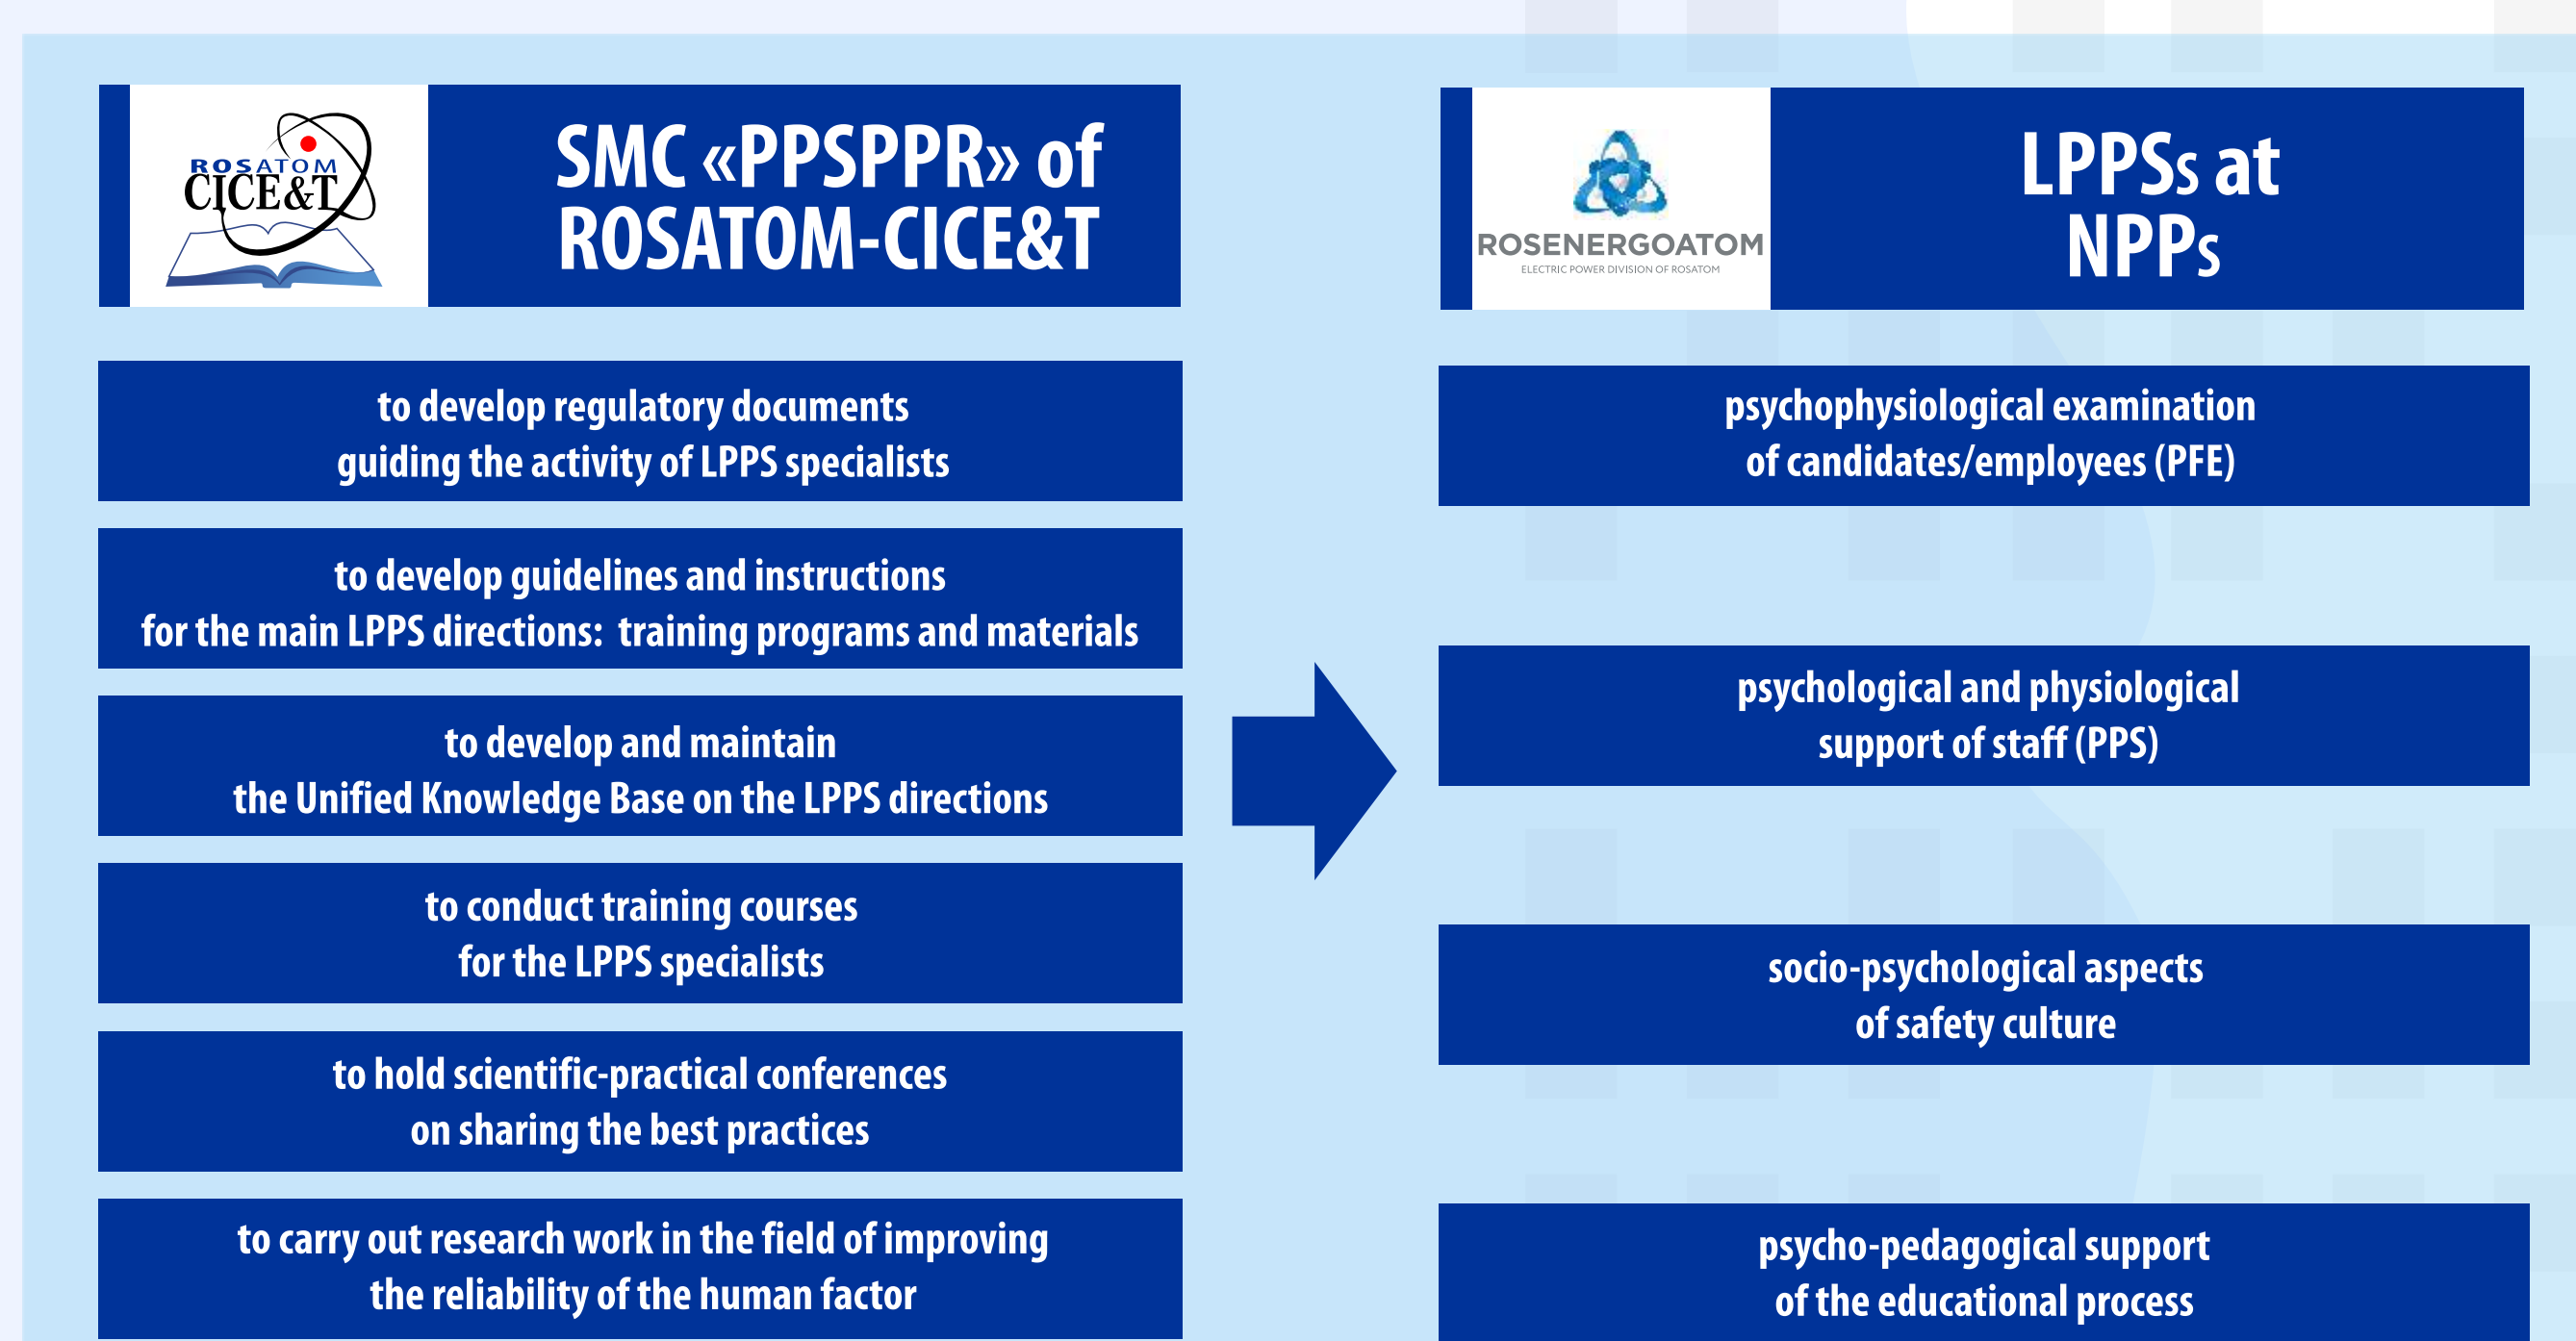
ROSATOM CICE&T

SMC «PPSPPR» of ROSATOM-CICE&T

to develop regulatory documents guiding the activity of LPPS specialists

to develop guidelines and instructions for the main LPPS directions: training programs and materials

to develop and maintain the Unified Knowledge Base on the LPPS directions

to conduct training courses for the LPPS specialists

to hold scientific-practical conferences on sharing the best practices

to carry out research work in the field of improving the reliability of the human factor

ROSENERGOATOM
ELECTRIC POWER DIVISION OF ROSATOM

LPPSs at NPPs

psychophysiological examination of candidates/employees (PFE)

psychological and physiological support of staff (PPS)

socio-psychological aspects of safety culture

psycho-pedagogical support of the educational process